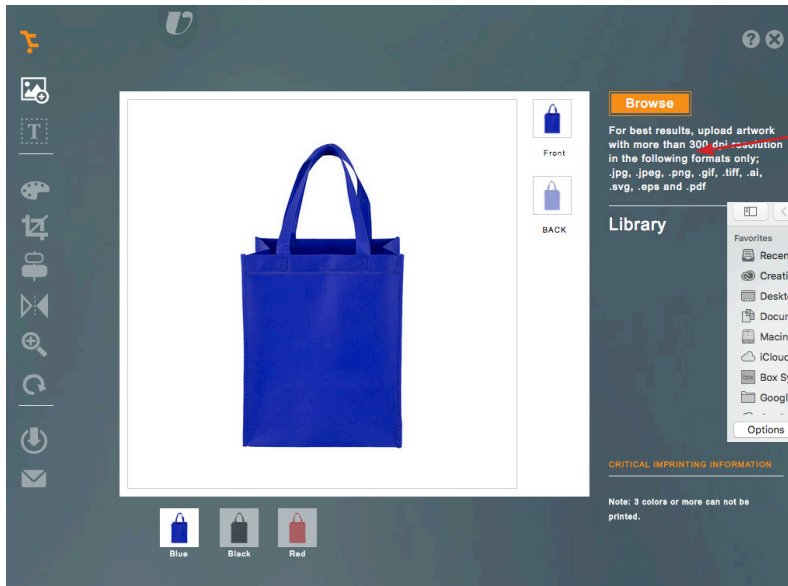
T

Front

BACK

Browse

For best results, upload artwork with more than 300 dpi resolution in the following formats only; .jpg, .jpeg, .png, .gif, .tiff, .ai, .svg, .eps and .pdf

Library

Favorites

Recen

Creati

Deskt

Docu

Macin

iClou

Box Sy

Googl

Options

CRITICAL IMPRINTING INFORMATION

Note: 3 colors or more can not be printed.

Blue

Black

Red